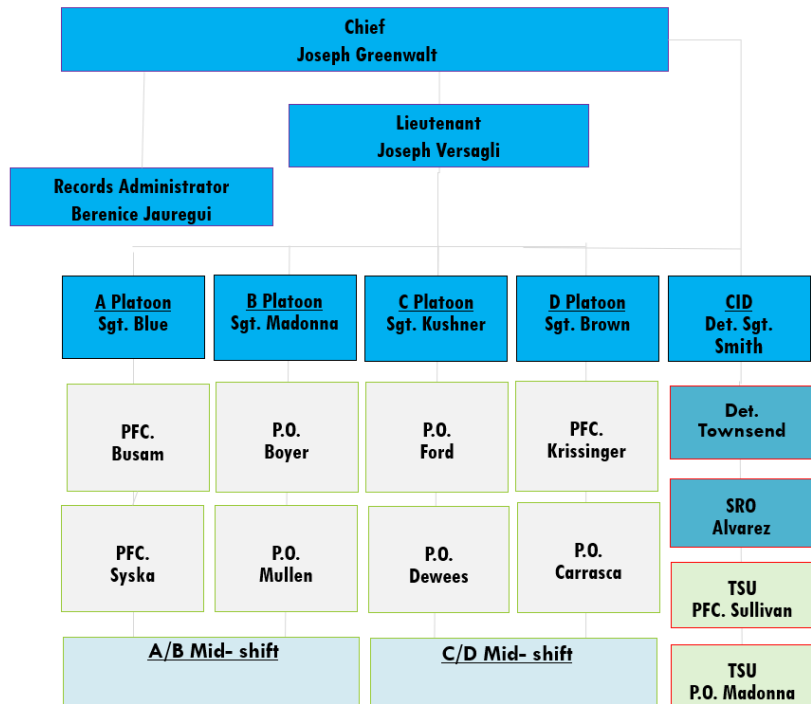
Chief
Joseph Greenwalt

Lieutenant
Joseph Versagli

Records Administrator
Berenice Jauregui

A Platoon
Sgt. Blue

B Platoon
Sgt. Madonna

C Platoon
Sgt. Kushner

D Platoon
Sgt. Brown

CID
Det. Sgt. Smith

PFC.
Busam

P.O.
Boyer

P.O.
Ford

PFC.
Krissinger

Det.
Townsend

PFC.
Syska

P.O.
Mullen

P.O.
Dewees

P.O.
Carrasca

SRO
Alvarez

TSU
PFC. Sullivan

A/B Mid- shift

C/D Mid- shift

TSU
P.O. Madonna